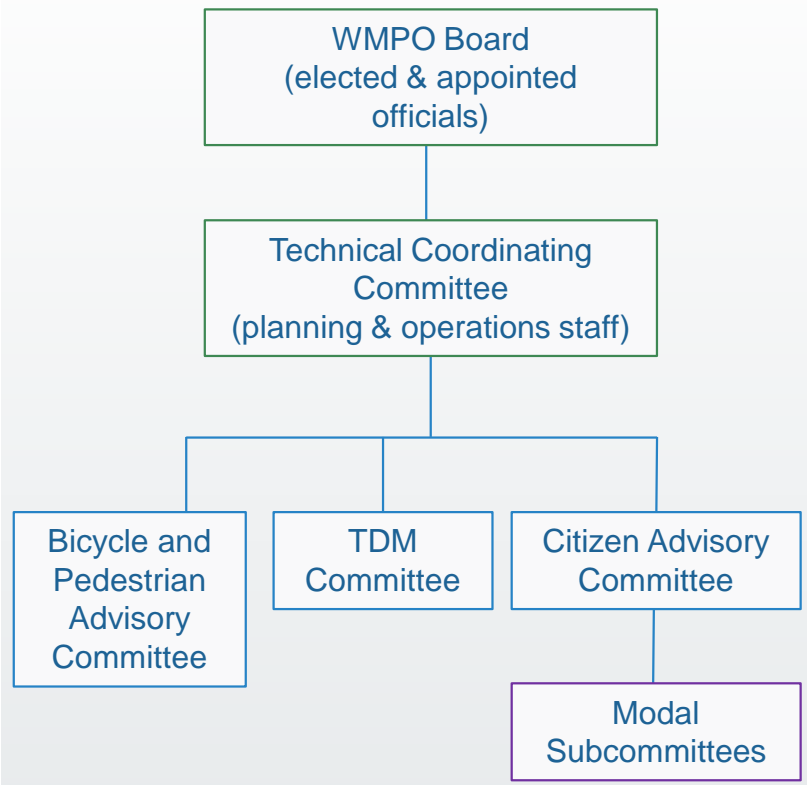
WMPO Board
(elected & appointed officials)

Technical Coordinating Committee
(planning & operations staff)

Bicycle and Pedestrian Advisory Committee

TDM Committee

Citizen Advisory Committee

Modal Subcommittees